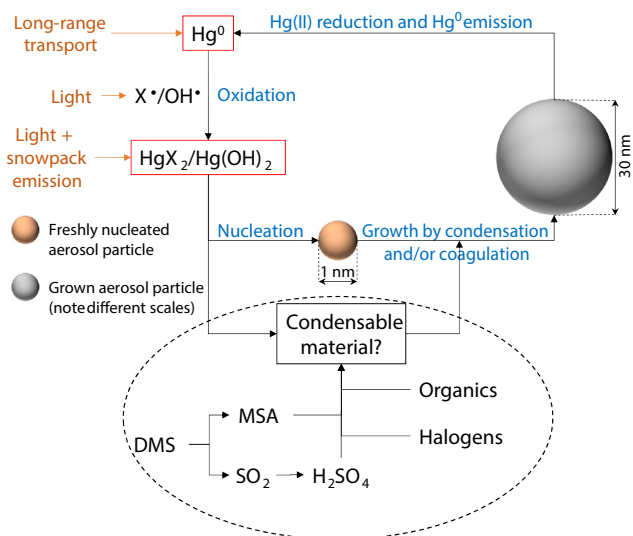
Long-range transport

$Hg^0$

Hg(II) reduction and $Hg^0$ emission

Light

$X^\bullet/OH^\bullet$

Oxidation

Light + snowpack emission

$HgX_2/Hg(OH)_2$

30 nm

Freshly nucleated aerosol particle

Grown aerosol particle (note different scales)

Nucleation

Growth by condensation and/or coagulation

1 nm

Condensable material?

Organics

MSA

Halogens

DMS

$SO_2$

$H_2SO_4$